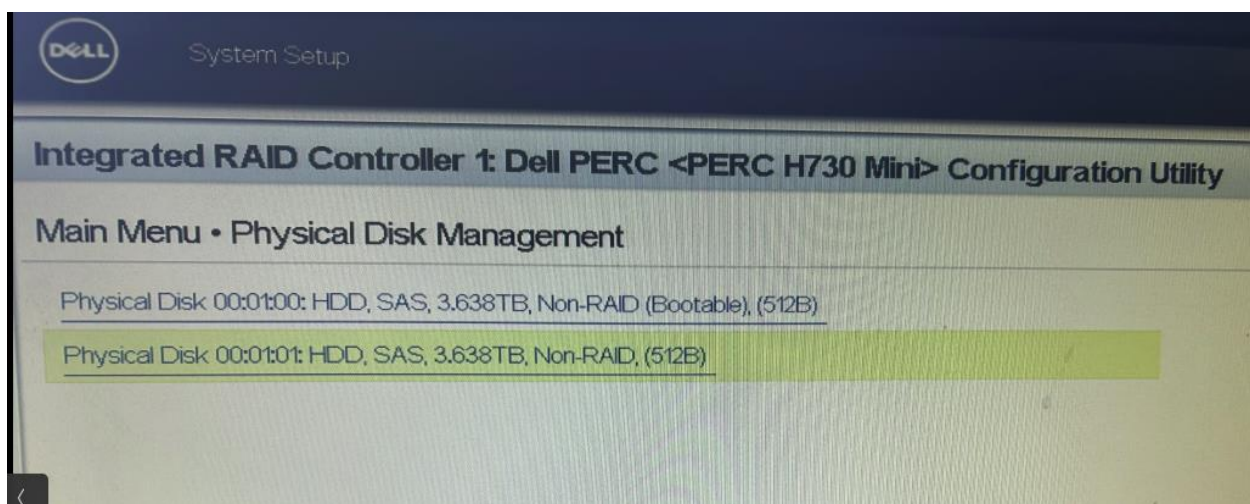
DELL System Setup

Integrated RAID Controller 1: Dell PERC <PERC H730 Mini> Configuration Utility

Main Menu • Physical Disk Management

Physical Disk 00:01:00: HDD, SAS, 3.638TB, Non-RAID (Bootable), (512B)

Physical Disk 00:01:01: HDD, SAS, 3.638TB, Non-RAID, (512B)

‹